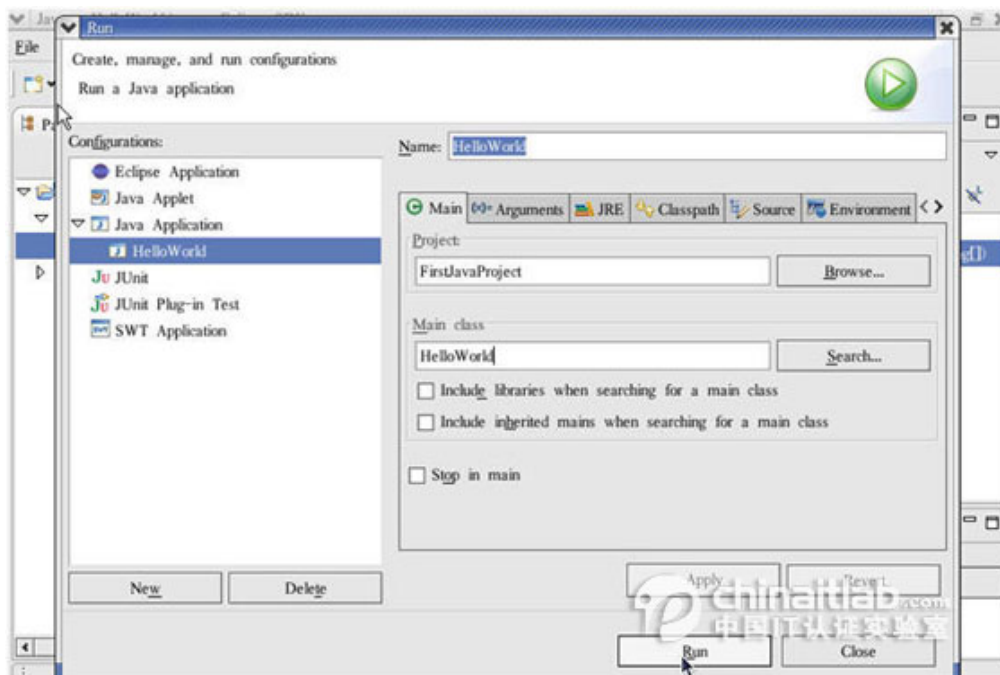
Run

File

Create, manage, and run configurations

Run a Java application

Configurations:

Eclipse Application
Java Applet
Java Application
HelloWorld
JUnit
JUnit Plug-in Test
SWT Application

Name: HelloWorld

Main
Arguments
JRE
Classpath
Source
Environment

Project:
FirstJavaProject
Browse...

Main class
HelloWorld
Search...

Include libraries when searching for a main class
Include inherited mains when searching for a main class

Stop in main

New
Delete

Apply
Revert

Run
Close

chinaitlab.com
中国IT认证实验室